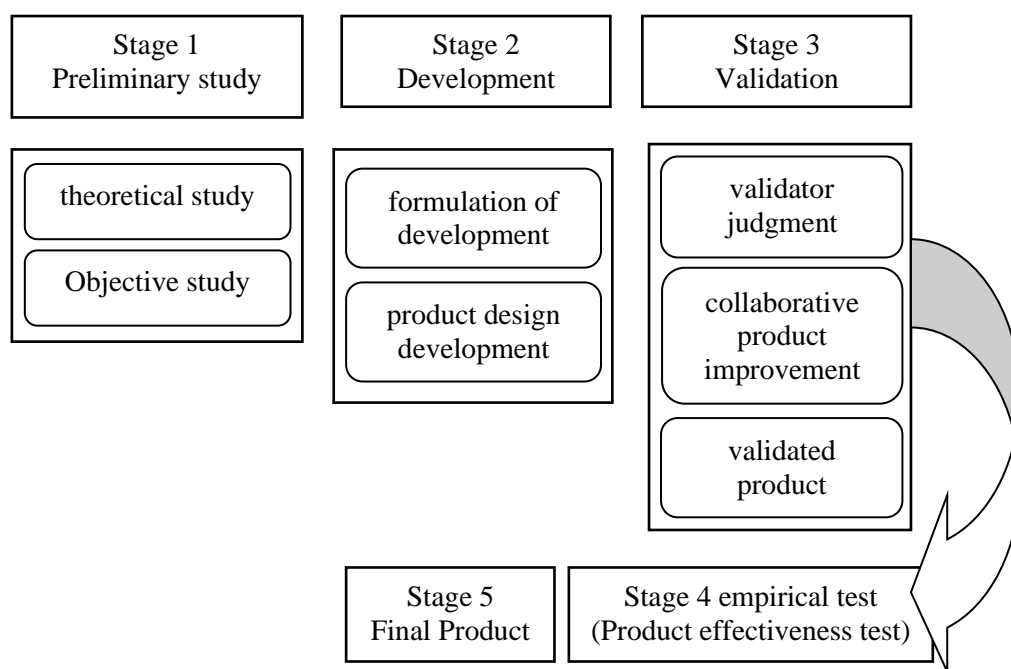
Stage 1
Preliminary study

Stage 2
Development

Stage 3
Validation

theoretical study

Objective study

formulation of development

product design development

validator judgment

collaborative product improvement

validated product

Stage 5
Final Product

Stage 4 empirical test
(Product effectiveness test)